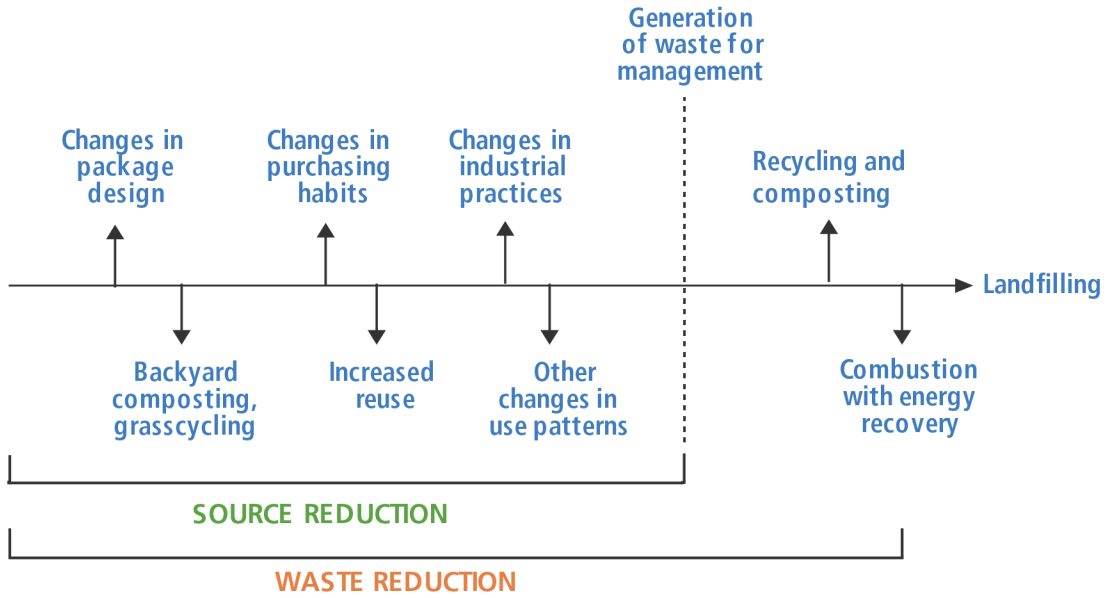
Generation of waste for management

Changes in package design

Changes in purchasing habits

Changes in industrial practices

Recycling and composting

Landfilling

Backyard composting, grasscycling

Increased reuse

Other changes in use patterns

Combustion with energy recovery

SOURCE REDUCTION

WASTE REDUCTION